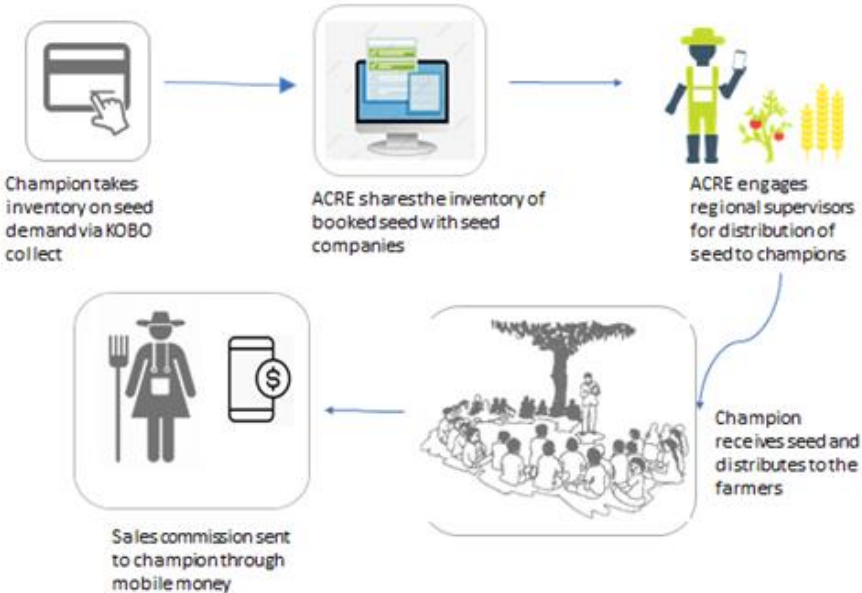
Champion takes inventory on seed demand via KOBO collect

ACRE shares the inventory of booked seed with seed companies

ACRE engages regional supervisors for distribution of seed to champions

Champion receives seed and distributes to the farmers

Sales commission sent to champion through mobile money